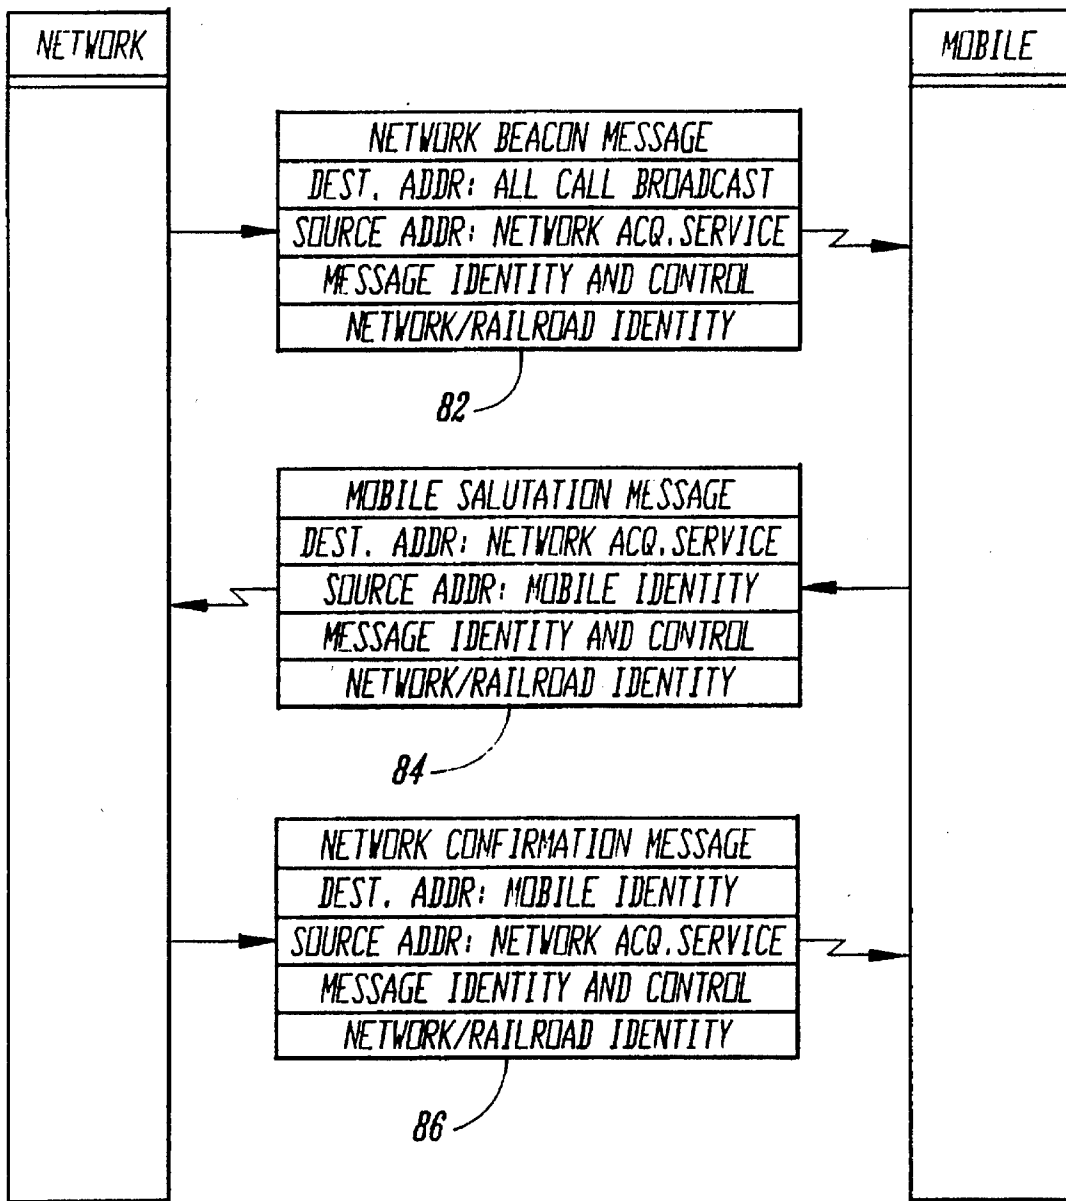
NETWORK

MOBILE

NETWORK BEACON MESSAGE
DEST. ADDR: ALL CALL BROADCAST
SOURCE ADDR: NETWORK ACQ.SERVICE
MESSAGE IDENTITY AND CONTROL
NETWORK/RAILROAD IDENTITY

82

MOBILE SALUTATION MESSAGE
DEST. ADDR: NETWORK ACQ.SERVICE
SOURCE ADDR: MOBILE IDENTITY
MESSAGE IDENTITY AND CONTROL
NETWORK/RAILROAD IDENTITY

84

NETWORK CONFIRMATION MESSAGE
DEST. ADDR: MOBILE IDENTITY
SOURCE ADDR: NETWORK ACQ.SERVICE
MESSAGE IDENTITY AND CONTROL
NETWORK/RAILROAD IDENTITY

86